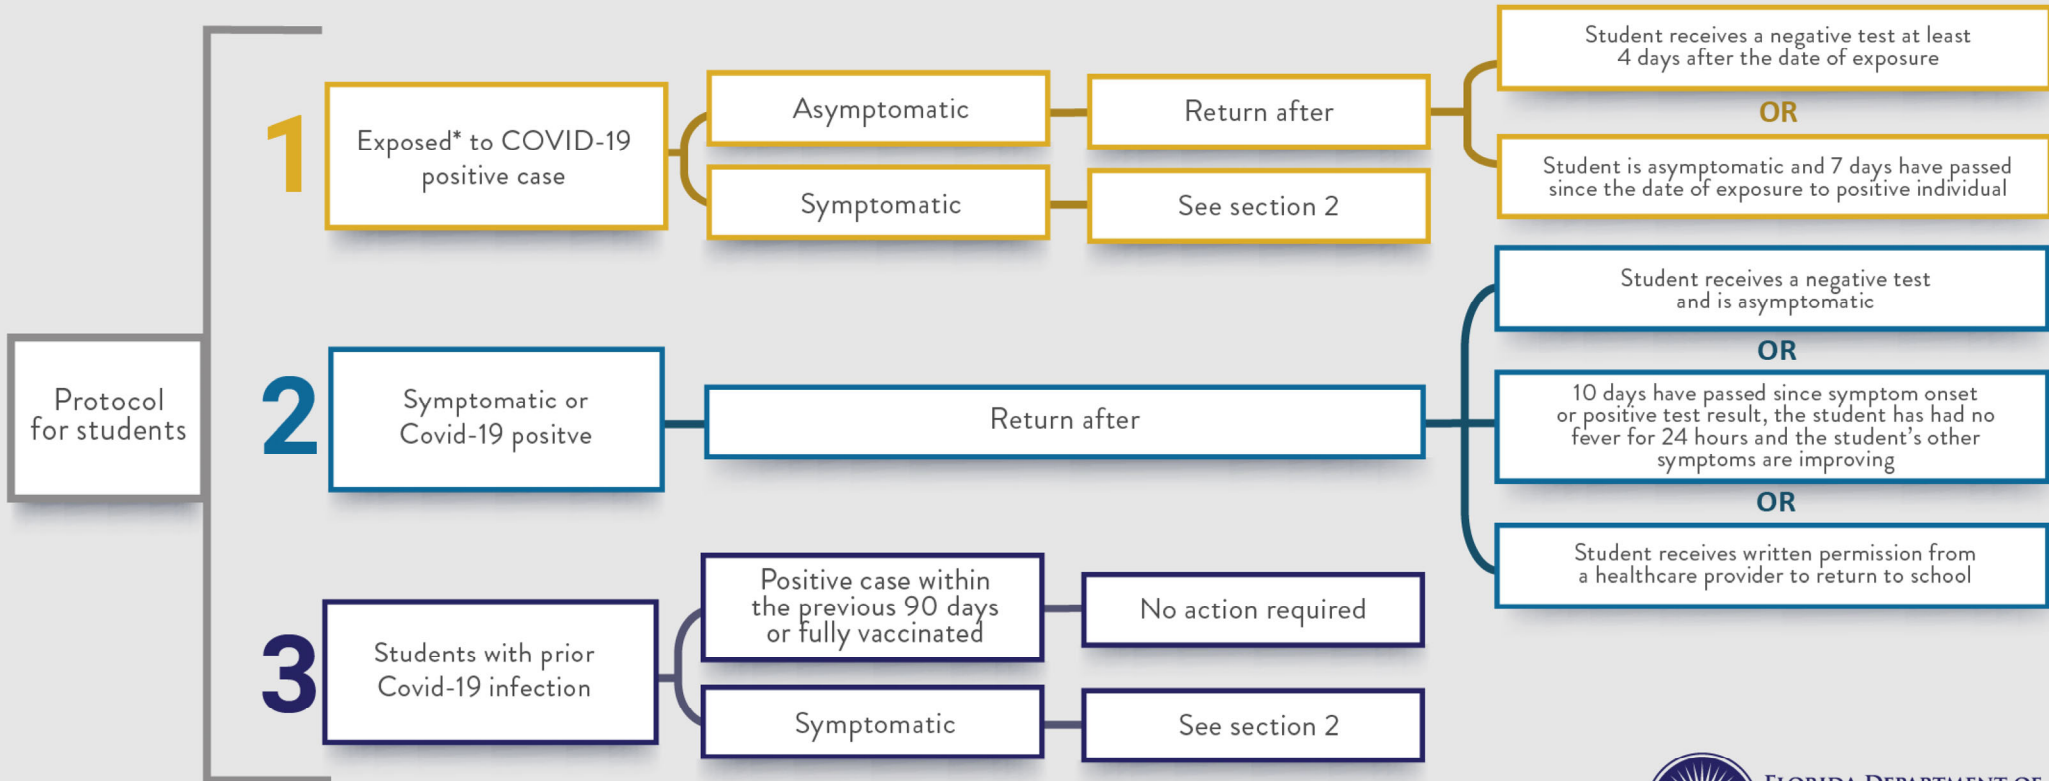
Protocol for students

1

Exposed* to COVID-19 positive case

Asymptomatic

Return after

Student receives a negative test at least 4 days after the date of exposure

OR

Student is asymptomatic and 7 days have passed since the date of exposure to positive individual

Symptomatic

See section 2

2

Symptomatic or Covid-19 positve

Return after

Student receives a negative test and is asymptomatic

OR

10 days have passed since symptom onset or positive test result, the student has had no fever for 24 hours and the student's other symptoms are improving

OR

Student receives written permission from a healthcare provider to return to school

3

Students with prior Covid-19 infection

Positive case within the previous 90 days or fully vaccinated

No action required

Symptomatic

See section 2

FLORIDA DEPARTMENT OF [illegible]